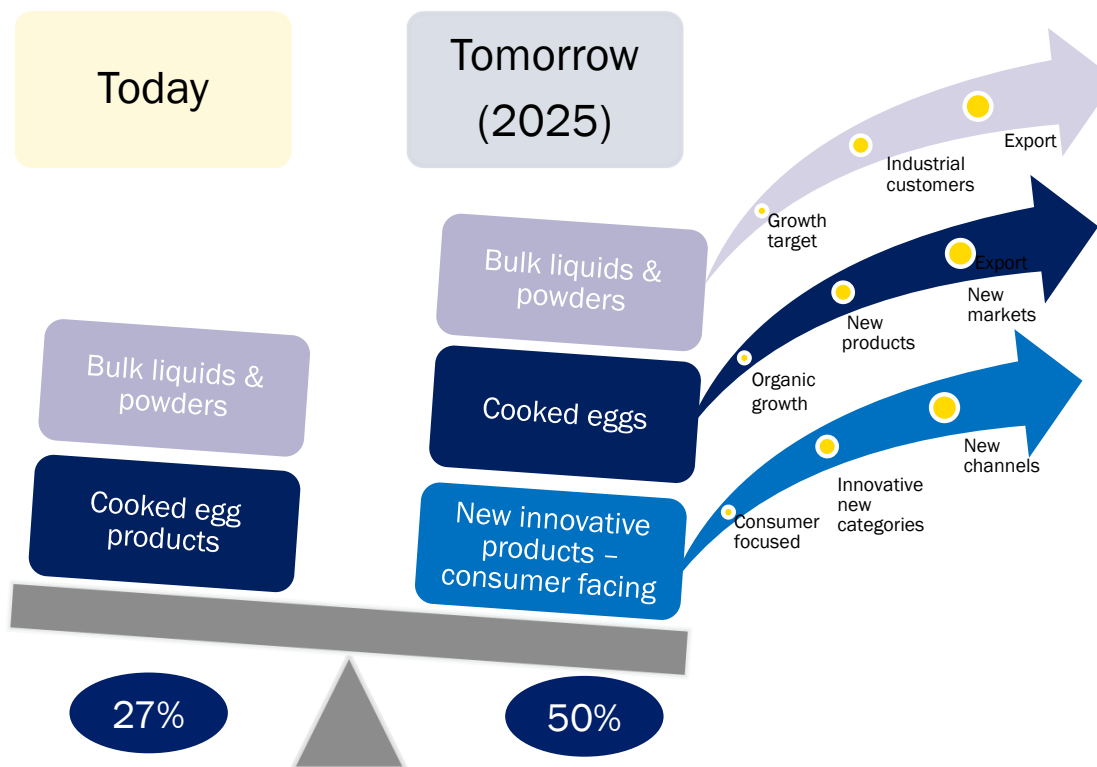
Today

Tomorrow (2025)

Bulk liquids & powders

Cooked eggs

New innovative products – consumer facing

Growth target

Industrial customers

Export

Organic growth

New products

Export

New markets

Consumer focused

Innovative new categories

New channels

Bulk liquids & powders

Cooked egg products

27%

50%